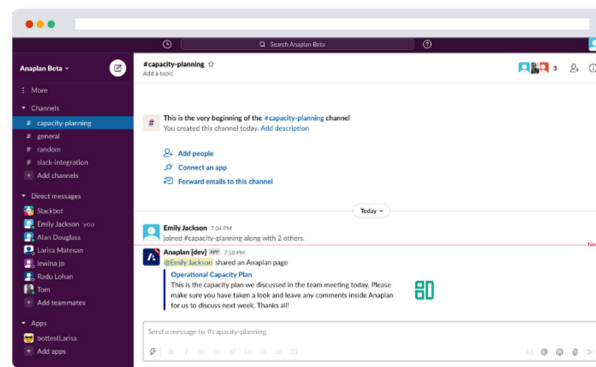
Search Anaplan Beta

Anaplan Beta

More

Channels

capacity-planning

general

random

slack-integration

Add channels

Direct messages

Slackbot

Emily Jackson you

Alan Douglass

Larisa Matesan

lewina jo

Radu Lohan

Tom

Add teammates

Apps

bottestLarisa

Add apps

#capacity-planning

Add a topic

3

This is the very beginning of the #capacity-planning channel

You created this channel today. Add description

Add people

Connect an app

Forward emails to this channel

Today

Emily Jackson 7:04 PM

joined #capacity-planning along with 2 others.

Ne

Anaplan [dev] APP 7:10 PM

@Emily Jackson shared an Anaplan page

Operational Capacity Plan

This is the capacity plan we discussed in the team meeting today. Please make sure you have taken a look and leave any comments inside Anaplan for us to discuss next week. Thanks all!

Send a message to #capacity-planning